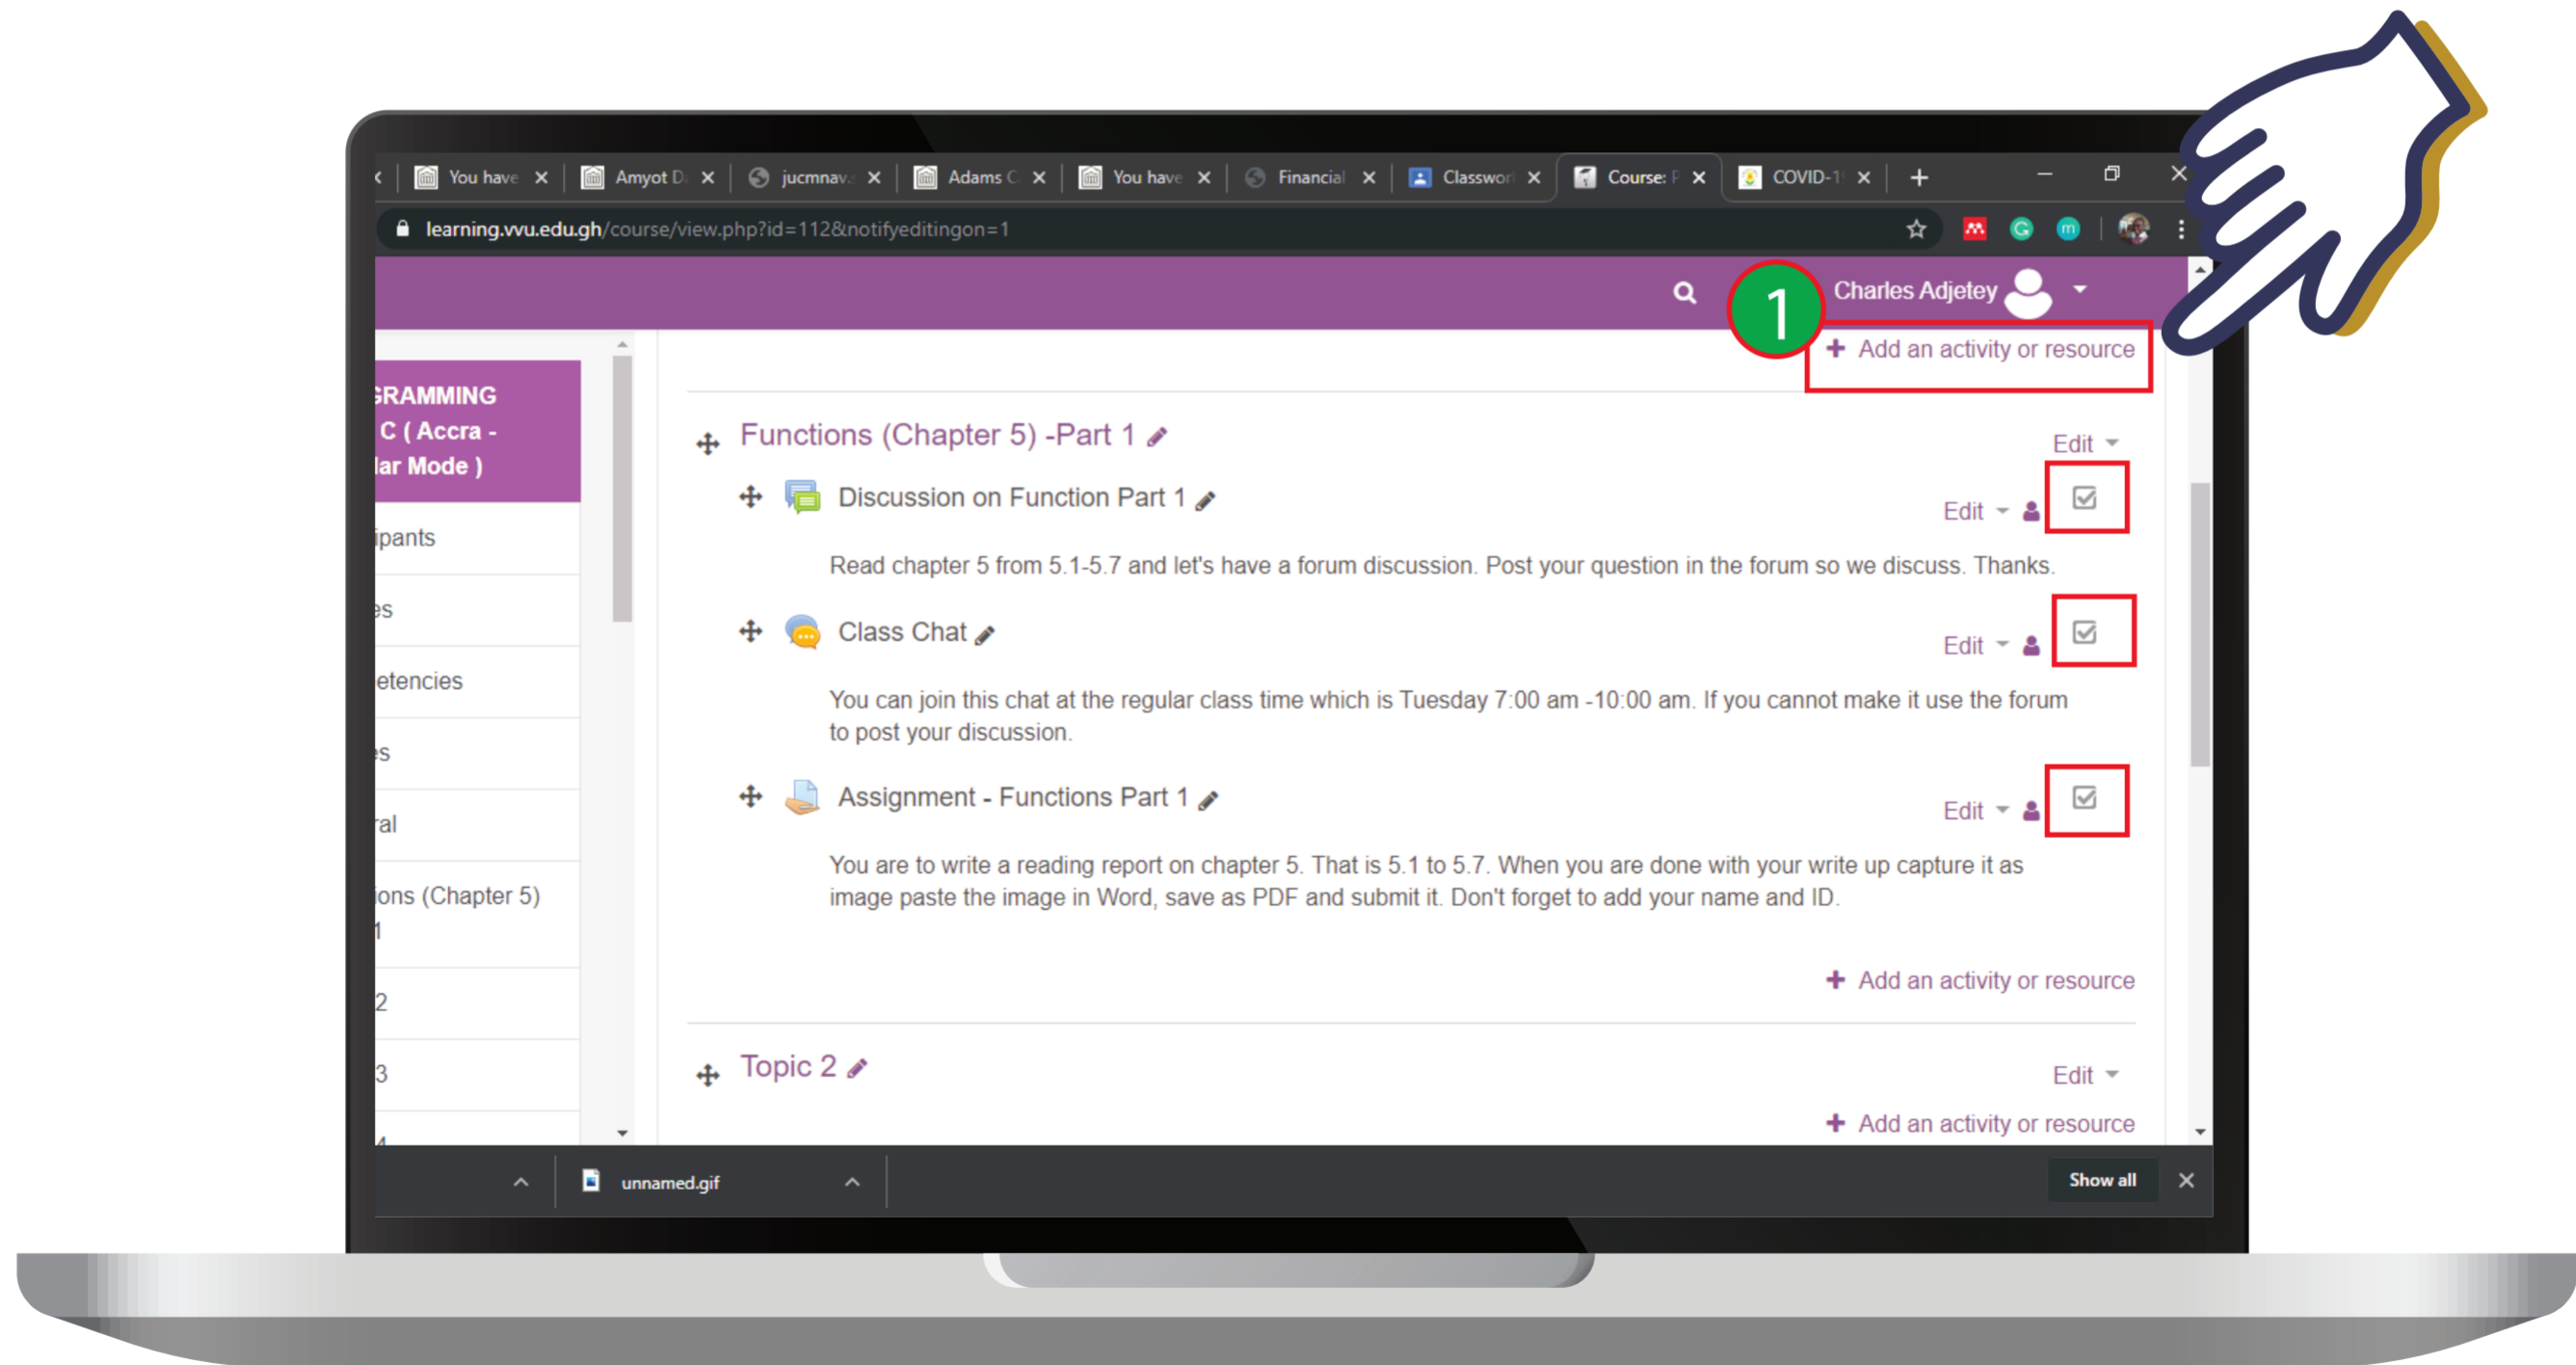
You have ×   Amyot D ×   jucmnav ×   Adams C ×   You have ×   Financial ×   Classwor ×   Course: F ×   COVID-1 ×   +

learning.vvu.edu.gh/course/view.php?id=112&notifyeditingon=1

Charles Adjetey

1

+ Add an activity or resource

GRAMMING
C ( Accra -
lar Mode )

ipants

es

etencies

es

ral

ions (Chapter 5)
1

2

3

Functions (Chapter 5) -Part 1

Edit

Discussion on Function Part 1

Edit

Read chapter 5 from 5.1-5.7 and let's have a forum discussion. Post your question in the forum so we discuss. Thanks.

Class Chat

Edit

You can join this chat at the regular class time which is Tuesday 7:00 am -10:00 am. If you cannot make it use the forum to post your discussion.

Assignment - Functions Part 1

Edit

You are to write a reading report on chapter 5. That is 5.1 to 5.7. When you are done with your write up capture it as image paste the image in Word, save as PDF and submit it. Don't forget to add your name and ID.

+ Add an activity or resource

Topic 2

Edit

+ Add an activity or resource

unnamed.gif

Show all